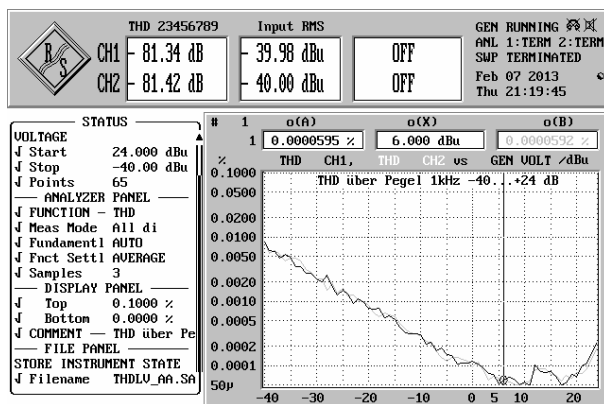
THD 23456789 Input RMS GEN RUNNING
ANL 1:TERM 2:TERM
SWP TERMINATED
CH1 - 81.34 dB - 39.98 dBu OFF
CH2 - 81.42 dB - 40.00 dBu OFF
Feb 07 2013
Thu 21:19:45

STATUS
VOLTAGE
√ Start 24.000 dBu
√ Stop -40.00 dBu
√ Points 65
ANALYZER PANEL
√ FUNCTION - THD
√ Meas Mode All di
√ Fundamentl AUTO
√ Fnct Settl AVERAGE
√ Samples 3
DISPLAY PANEL
√ Top 0.1000 %
√ Bottom 0.0000 %
√ COMMENT — THD über Pe
FILE PANEL
STORE INSTRUMENT STATE
√ Filename THDLV_AA.SA

| # | 1 | o(A) | o(X) | o(B) |
|---|---|---|---|---|
| | 1 | 0.0000595 % | 6.000 dBu | 0.0000592 % |

% THD CH1, THD CH2 vs GEN VOLT /dBu
THD über Pegel 1kHz -40...+24 dB
0.1000
0.0500
0.0200
0.0100
0.0050
0.0020
0.0010
0.0005
0.0002
0.0001
50µ
-40 -30 -20 -10 0 5 10 20